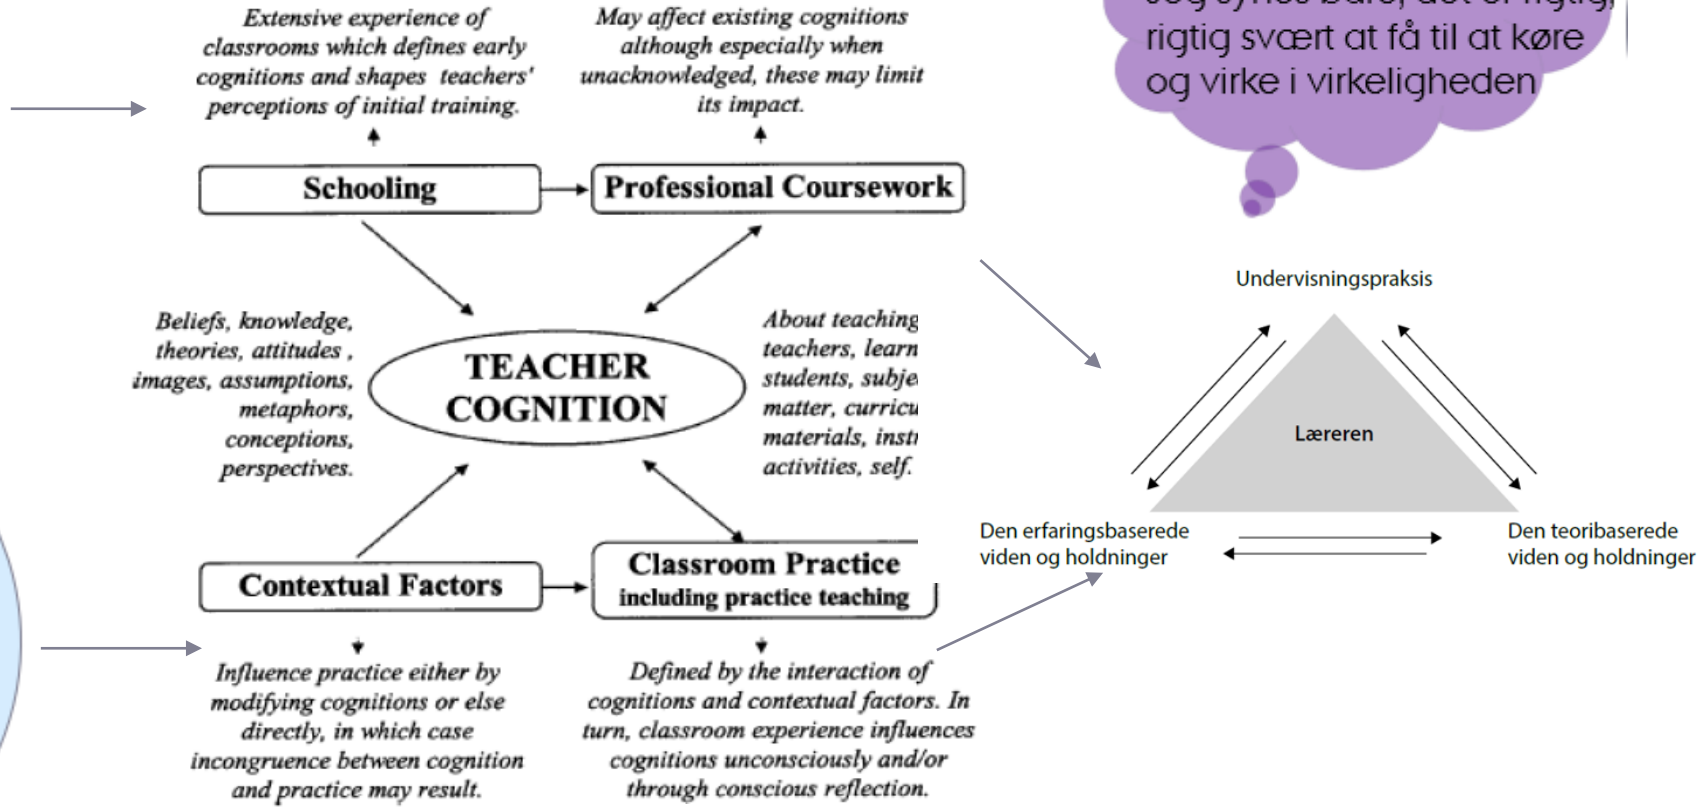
Extensive experience of classrooms which defines early cognitions and shapes teachers' perceptions of initial training.

May affect existing cognitions although especially when unacknowledged, these may limit its impact.

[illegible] rigtig svært at få til at køre og virke i virkeligheden

Schooling

Professional Coursework

Beliefs, knowledge, theories, attitudes, images, assumptions, metaphors, conceptions, perspectives.

TEACHER COGNITION

About teaching teachers, learn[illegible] students, subje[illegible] matter, curricu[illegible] materials, inst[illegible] activities, self.

Undervisningspraksis

Læreren

Den erfaringsbaserede viden og holdninger

Den teoribaserede viden og holdninger

Contextual Factors

Classroom Practice including practice teaching

Influence practice either by modifying cognitions or else directly, in which case incongruence between cognition and practice may result.

Defined by the interaction of cognitions and contextual factors. In turn, classroom experience influences cognitions unconsciously and/or through conscious reflection.